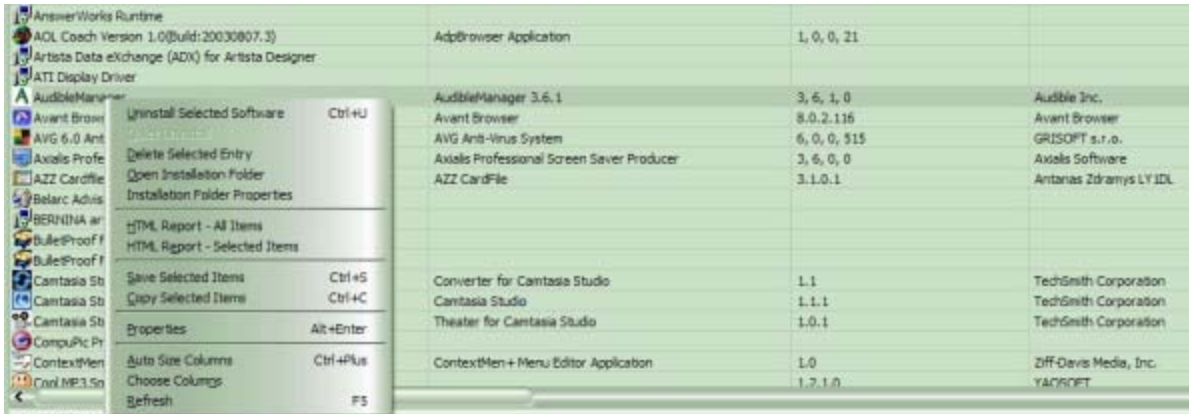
AnswerWorks Runtime
AOL Coach Version 1.0(Build:20030807.3) | AdpBrowser Application | 1, 0, 0, 21
Artista Data eXchange (ADX) for Artista Designer
ATI Display Driver
AudibleManager | AudibleManager 3.6.1 | 3, 6, 1, 0 | Audible Inc.
Avant Brow | Avant Browser | 8.0.2.116 | Avant Browser
AVG 6.0 Ant | AVG Anti-Virus System | 6, 0, 0, 515 | GRISOFT s.r.o.
Axialis Profe | Axialis Professional Screen Saver Producer | 3, 6, 0, 0 | Axialis Software
AZZ Cardfile | AZZ CardFile | 3.1.0.1 | Antanas Zdramys LY IDL
Belarc Advis
BERNINA ar
BulletProof
BulletProof
Camtasia St | Converter for Camtasia Studio | 1.1 | TechSmith Corporation
Camtasia St | Camtasia Studio | 1.1.1 | TechSmith Corporation
Camtasia St | Theater for Camtasia Studio | 1.0.1 | TechSmith Corporation
CompuPic Pr
ContextMen | ContextMen+ Menu Editor Application | 1.0 | Ziff-Davis Media, Inc.
Cool MP3 So | | 1.2.1.0 | YAOSOFT

Uninstall Selected Software Ctrl+U
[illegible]
Delete Selected Entry
Open Installation Folder
Installation Folder Properties
HTML Report - All Items
HTML Report - Selected Items
Save Selected Items Ctrl+S
Copy Selected Items Ctrl+C
Properties Alt+Enter
Auto Size Columns Ctrl+Plus
Choose Columns
Refresh F5